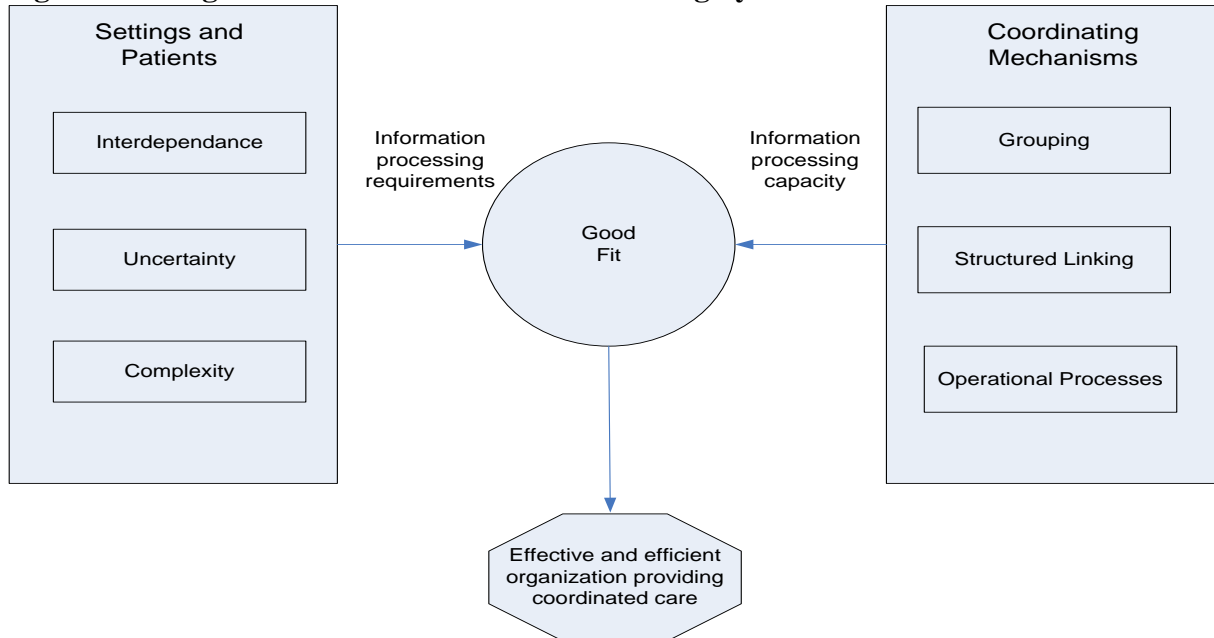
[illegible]

Settings and Patients

Interdependance

Uncertainty

Complexity

Information processing requirements

Good Fit

Information processing capacity

Coordinating Mechanisms

Grouping

Structured Linking

Operational Processes

Effective and efficient organization providing coordinated care